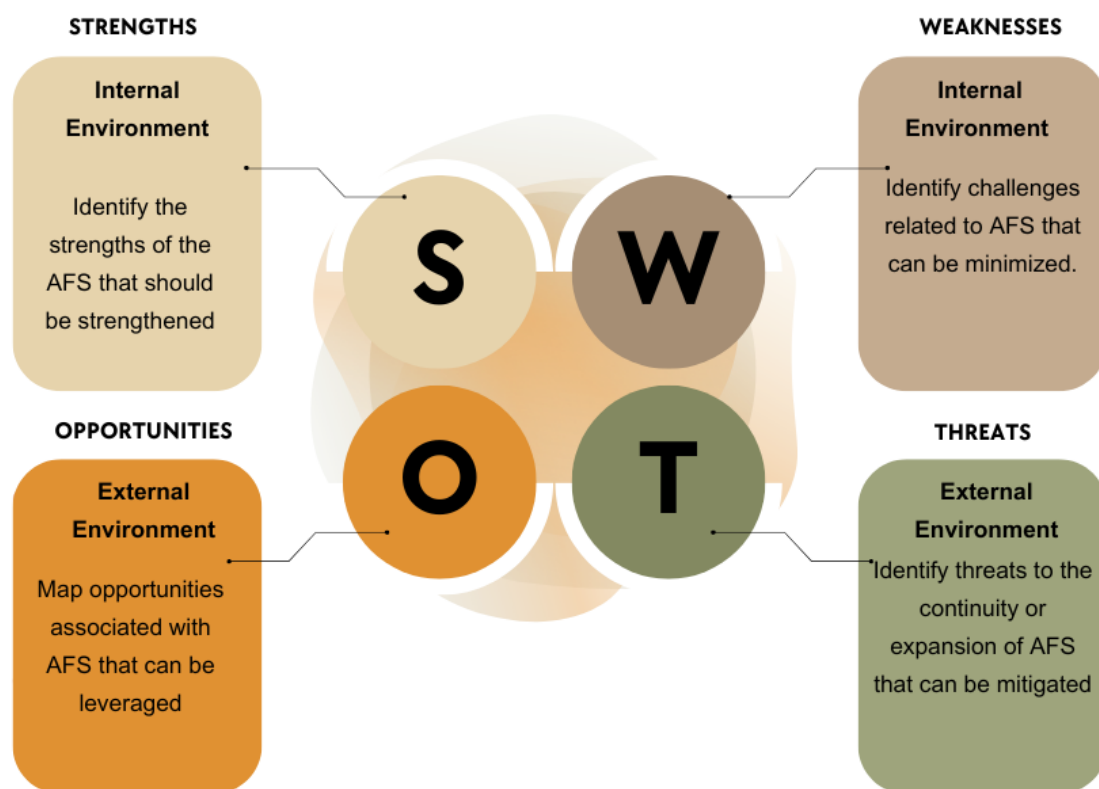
STRENGTHS

Internal Environment

Identify the strengths of the AFS that should be strengthened

WEAKNESSES

Internal Environment

Identify challenges related to AFS that can be minimized.

S

W

O

T

OPPORTUNITIES

External Environment

Map opportunities associated with AFS that can be leveraged

THREATS

External Environment

Identify threats to the continuity or expansion of AFS that can be mitigated